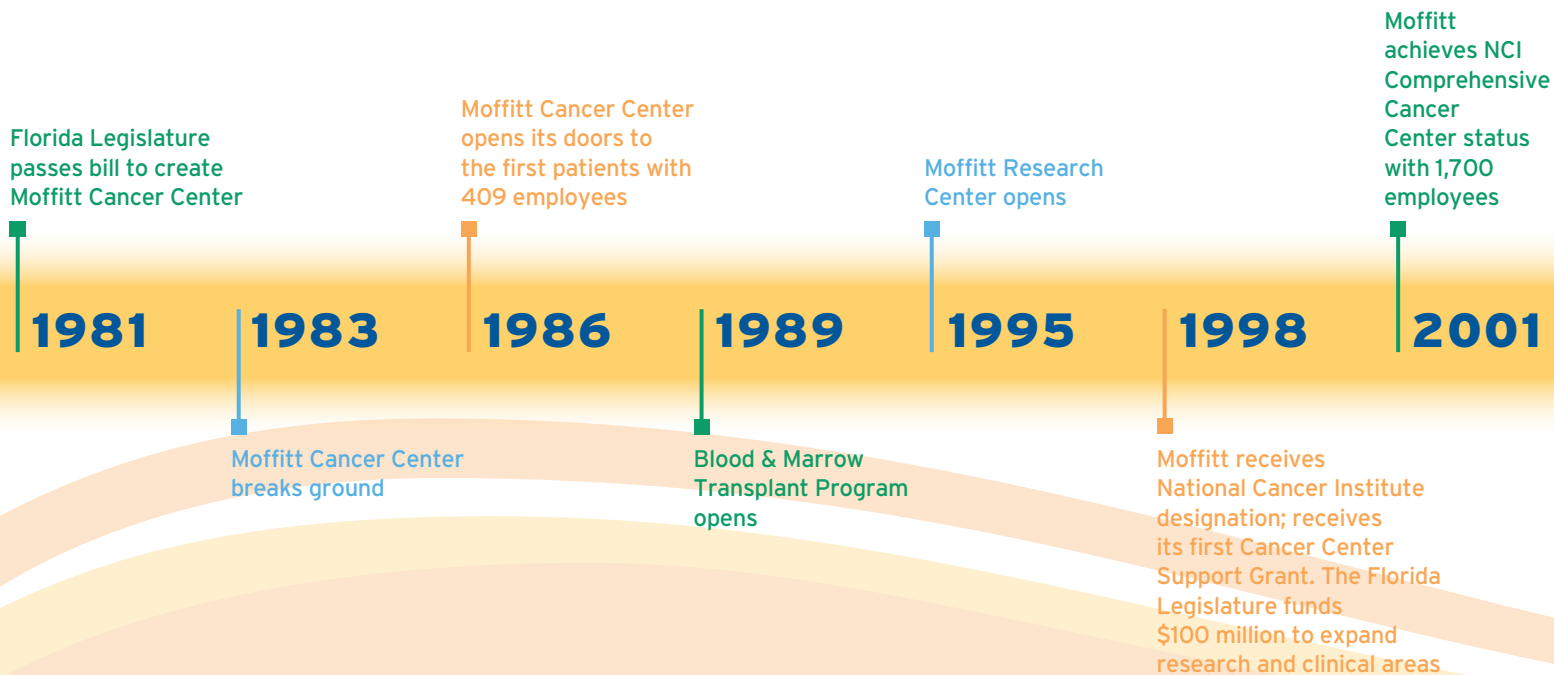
Florida Legislature passes bill to create Moffitt Cancer Center

1981

1983

Moffitt Cancer Center breaks ground

Moffitt Cancer Center opens its doors to the first patients with 409 employees

1986

1989

Blood & Marrow Transplant Program opens

Moffitt Research Center opens

1995

1998

Moffitt receives National Cancer Institute designation; receives its first Cancer Center Support Grant. The Florida Legislature funds $100 million to expand research and clinical areas

Moffitt achieves NCI Comprehensive Cancer Center status with 1,700 employees

2001